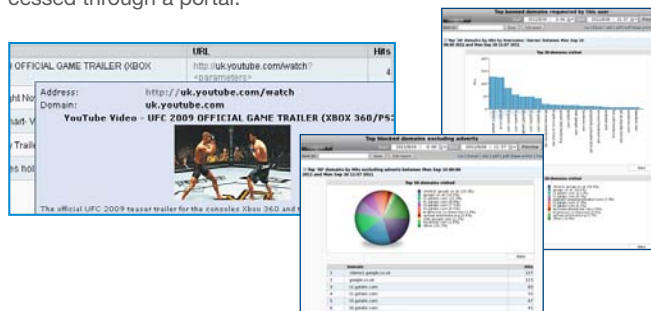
cessed through a portal.

| | URL | Hits |
|---|---|---|
| OFFICIAL GAME TRAILER (XBOX | http://uk.youtube.com/watch?<parameters> | 4 |

ht No
art- V
Traile
es hol

Address: http://uk.youtube.com/watch
Domain: uk.youtube.com
YouTube Video - UFC 2009 OFFICIAL GAME TRAILER (XBOX 360/PS

The official UFC 2009 teaser trailer for the consoles Xbox 360 and t

Top browsed domains requested by this user

Top 30 domains visited

Top blocked domains excluding adverts

Top 30 domains visited

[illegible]